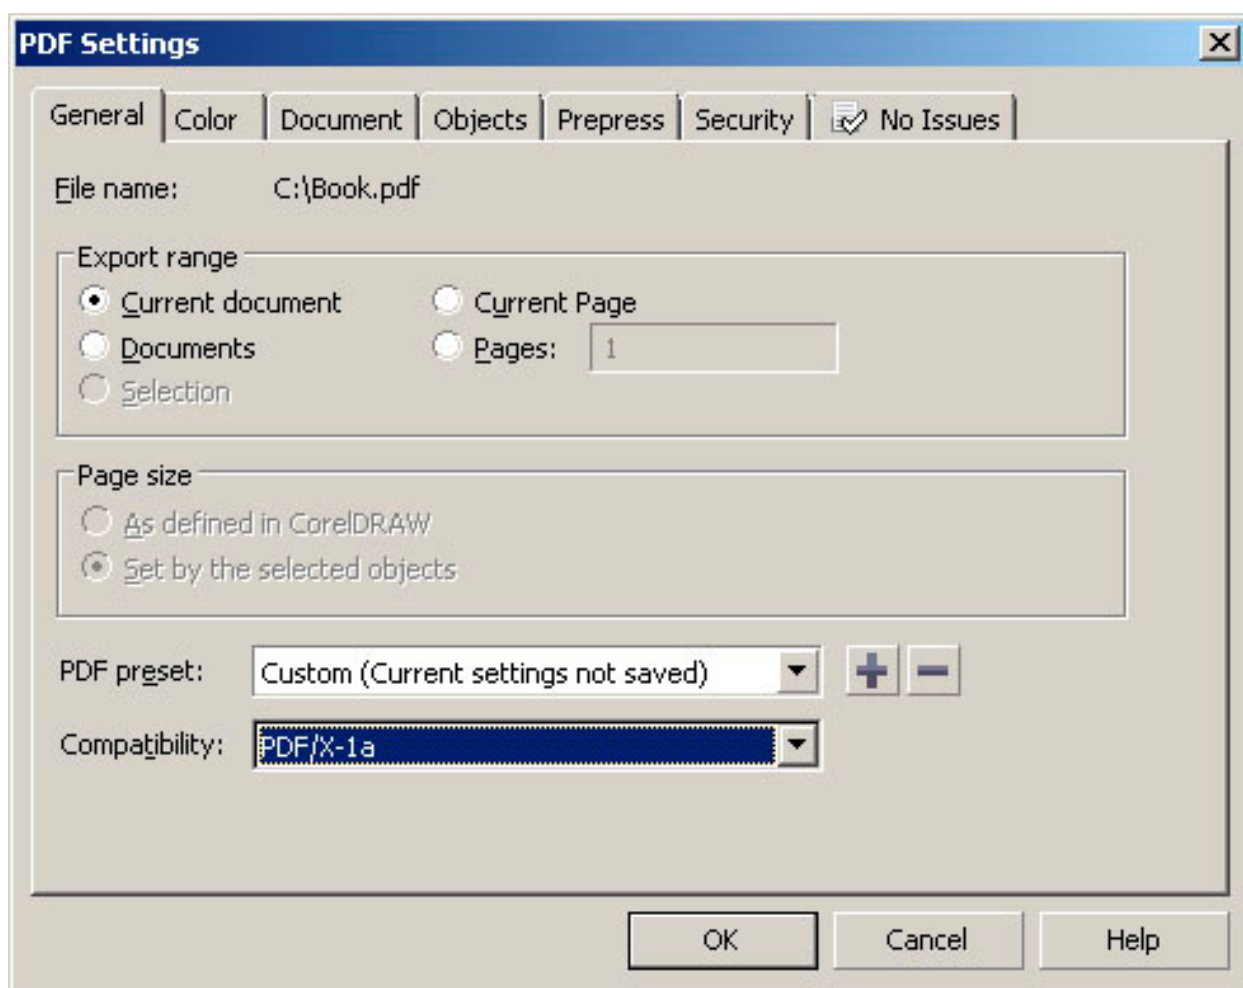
PDF Settings

General | Color | Document | Objects | Prepress | Security | No Issues

File name: C:\Book.pdf

Export range
Current document
Current Page
Documents
Pages: 1
Selection

Page size
As defined in CorelDRAW
Set by the selected objects

PDF preset: Custom (Current settings not saved)
+ −

Compatibility: PDF/X-1a

OK
Cancel
Help